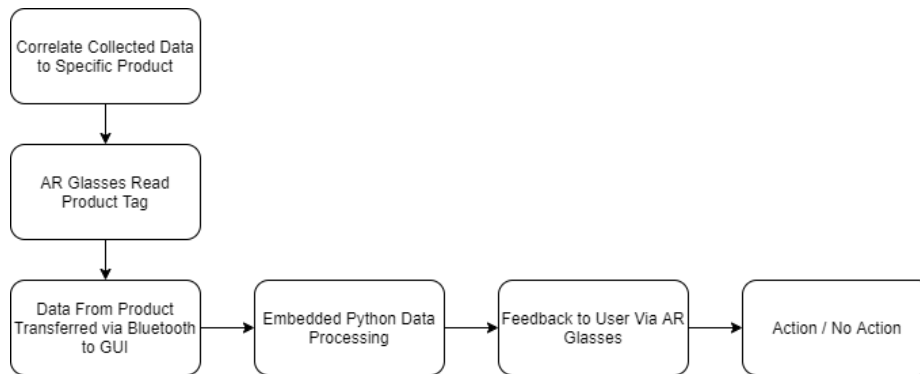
Correlate Collected Data to Specific Product

AR Glasses Read Product Tag

Data From Product Transferred via Bluetooth to GUI

Embedded Python Data Processing

Feedback to User Via AR Glasses

Action / No Action